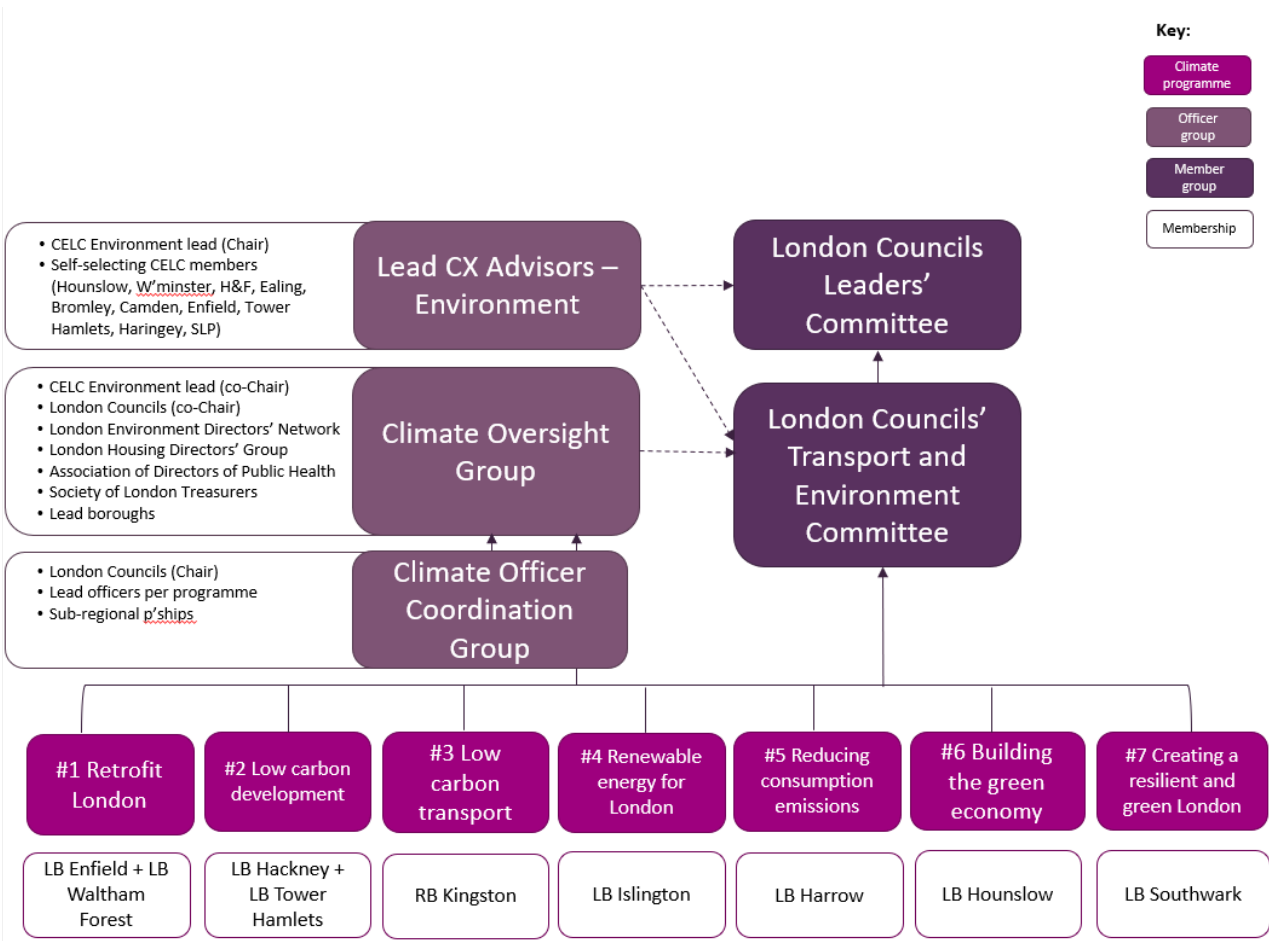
Key:

Climate programme

Officer group

Member group

Membership

• CELC Environment lead (Chair)
• Self-selecting CELC members (Hounslow, W'minster, H&F, Ealing, Bromley, Camden, Enfield, Tower Hamlets, Haringey, SLP)

Lead CX Advisors – Environment

London Councils Leaders' Committee

• CELC Environment lead (co-Chair)
• London Councils (co-Chair)
• London Environment Directors' Network
• London Housing Directors' Group
• Association of Directors of Public Health
• Society of London Treasurers
• Lead boroughs

Climate Oversight Group

London Councils' Transport and Environment Committee

• London Councils (Chair)
• Lead officers per programme
• Sub-regional p'ships

Climate Officer Coordination Group

#1 Retrofit London

#2 Low carbon development

#3 Low carbon transport

#4 Renewable energy for London

#5 Reducing consumption emissions

#6 Building the green economy

#7 Creating a resilient and green London

LB Enfield + LB Waltham Forest

LB Hackney + LB Tower Hamlets

RB Kingston

LB Islington

LB Harrow

LB Hounslow

LB Southwark